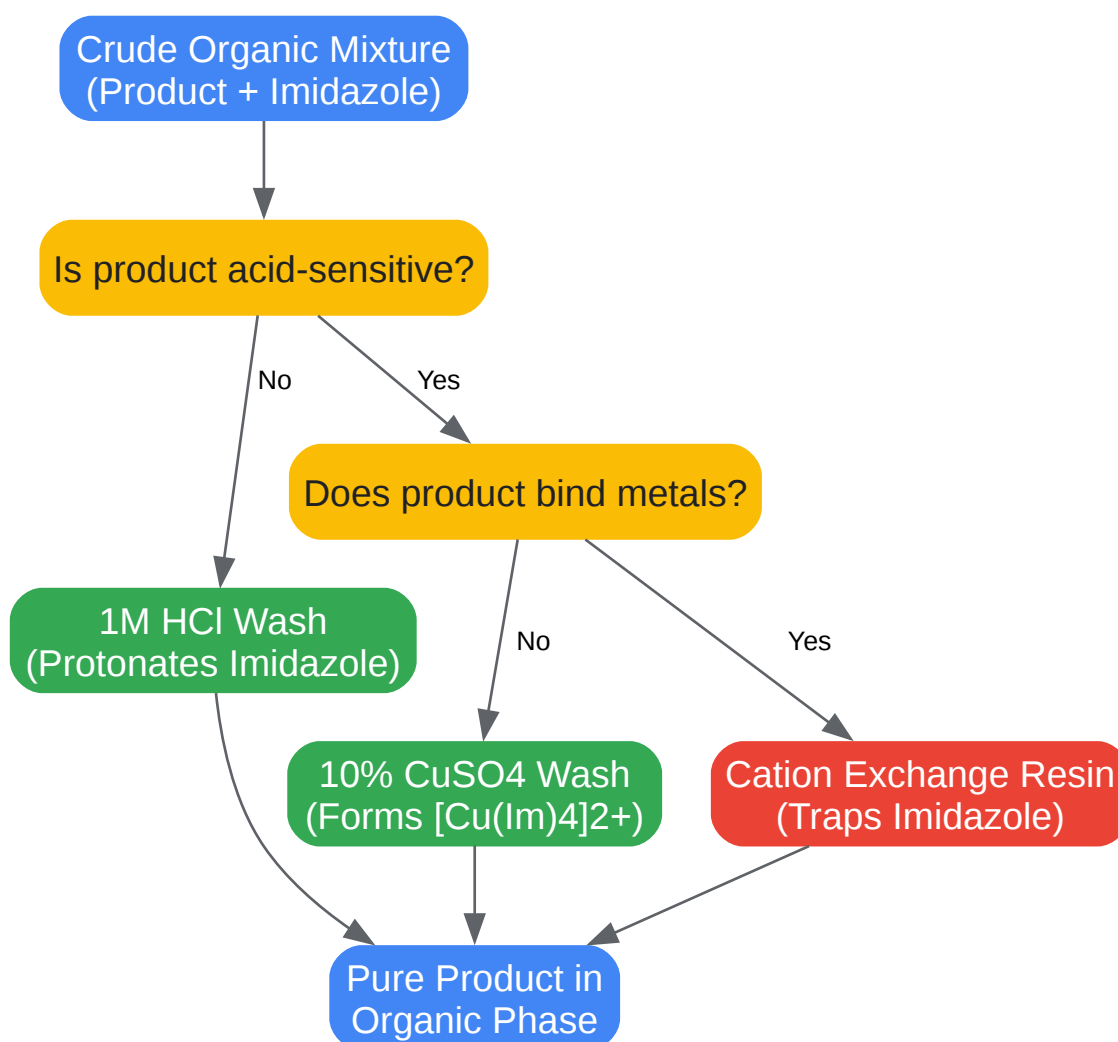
Crude Organic Mixture
(Product + Imidazole)

Is product acid-sensitive?

No

Yes

Does product bind metals?

1M HCl Wash
(Protonates Imidazole)

No

Yes

10% CuSO4 Wash
(Forms [Cu(Im)4]2+)

Cation Exchange Resin
(Traps Imidazole)

Pure Product in
Organic Phase